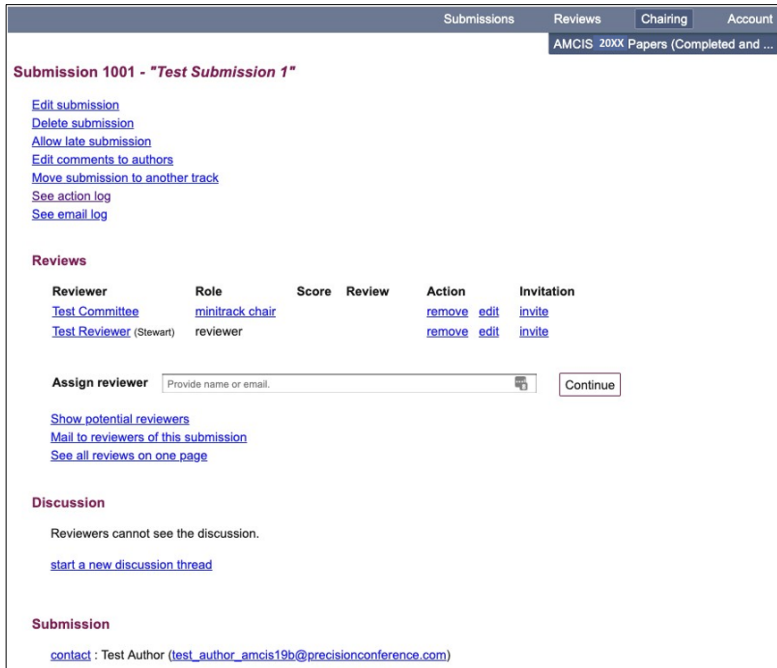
Submissions Reviews Chairing Account

AMCIS 20XX Papers (Completed and ...

Submission 1001 - "Test Submission 1"

Edit submission
Delete submission
Allow late submission
Edit comments to authors
Move submission to another track
See action log
See email log

Reviews

| Reviewer | Role | Score | Review | Action | Invitation |
|---|---|---|---|---|---|
| Test Committee | minitrack chair | | | remove edit | invite |
| Test Reviewer (Stewart) | reviewer | | | remove edit | invite |

Assign reviewer Provide name or email. Continue

Show potential reviewers
Mail to reviewers of this submission
See all reviews on one page

Discussion

Reviewers cannot see the discussion.

start a new discussion thread

Submission

contact : Test Author (test_author_amcis19b@precisionconference.com)